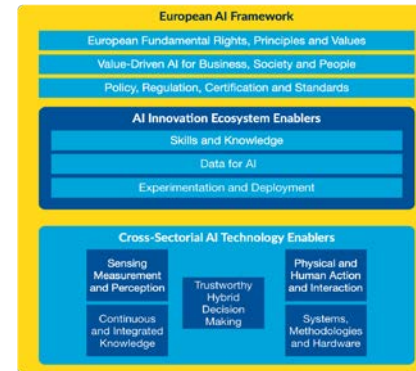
European AI Framework

European Fundamental Rights, Principles and Values

Value-Driven AI for Business, Society and People

Policy, Regulation, Certification and Standards

AI Innovation Ecosystem Enablers

Skills and Knowledge

Data for AI

Experimentation and Deployment

Cross-Sectorial AI Technology Enablers

Sensing Measurement and Perception

Continuous and Integrated Knowledge

Trustworthy Hybrid Decision Making

Physical and Human Action and Interaction

Systems, Methodologies and Hardware